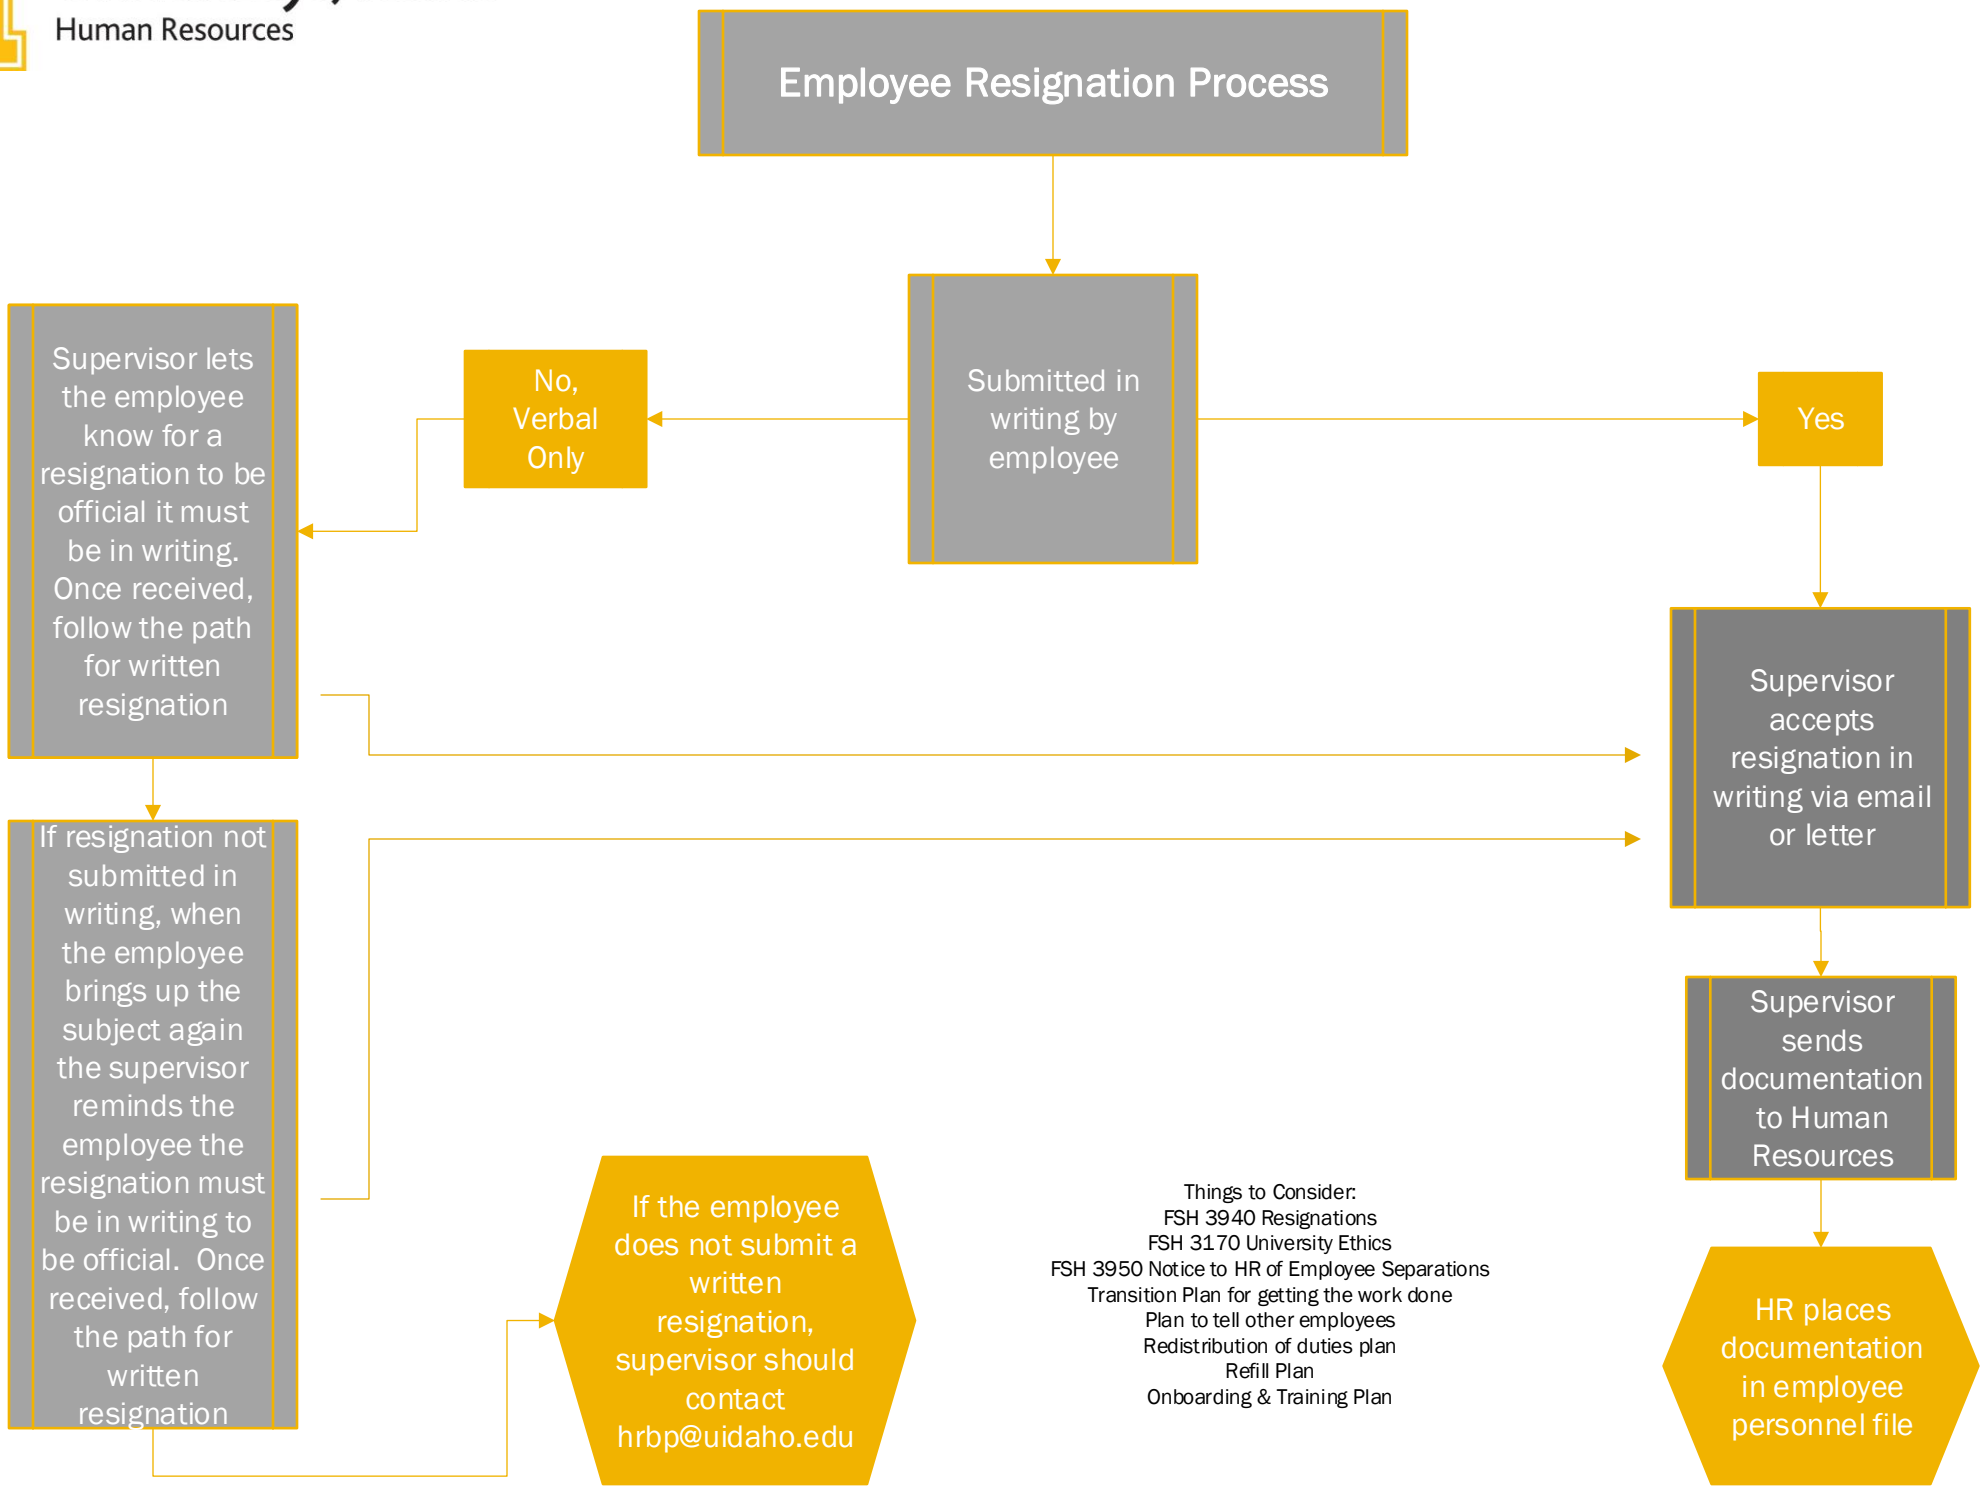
Human Resources

Employee Resignation Process

Submitted in writing by employee

No, Verbal Only

Yes

Supervisor lets the employee know for a resignation to be official it must be in writing. Once received, follow the path for written resignation

If resignation not submitted in writing, when the employee brings up the subject again the supervisor reminds the employee the resignation must be in writing to be official. Once received, follow the path for written resignation

Supervisor accepts resignation in writing via email or letter

Supervisor sends documentation to Human Resources

HR places documentation in employee personnel file

If the employee does not submit a written resignation, supervisor should contact hrbp@uidaho.edu

Things to Consider:
FSH 3940 Resignations
FSH 3170 University Ethics
FSH 3950 Notice to HR of Employee Separations
Transition Plan for getting the work done
Plan to tell other employees
Redistribution of duties plan
Refill Plan
Onboarding & Training Plan